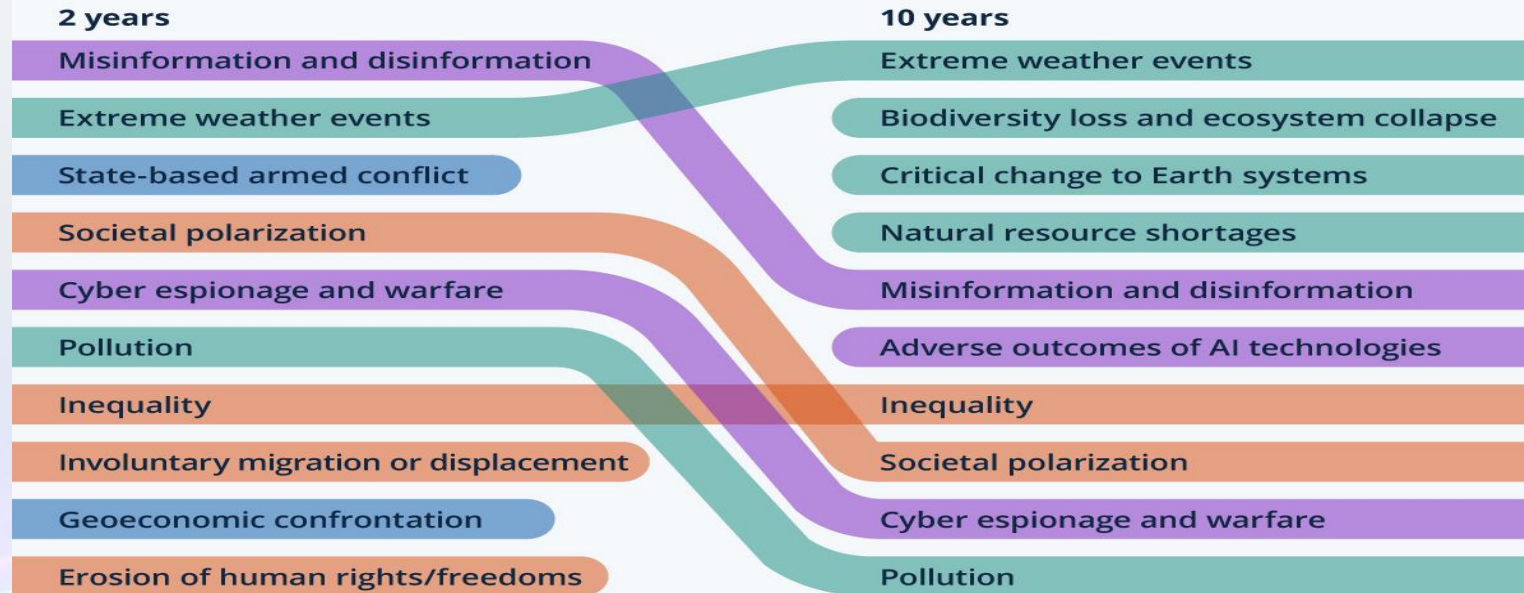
2 years

Misinformation and disinformation

Extreme weather events

State-based armed conflict

Societal polarization

Cyber espionage and warfare

Pollution

Inequality

Involuntary migration or displacement

Geoeconomic confrontation

Erosion of human rights/freedoms

10 years

Extreme weather events

Biodiversity loss and ecosystem collapse

Critical change to Earth systems

Natural resource shortages

Misinformation and disinformation

Adverse outcomes of AI technologies

Inequality

Societal polarization

Cyber espionage and warfare

Pollution